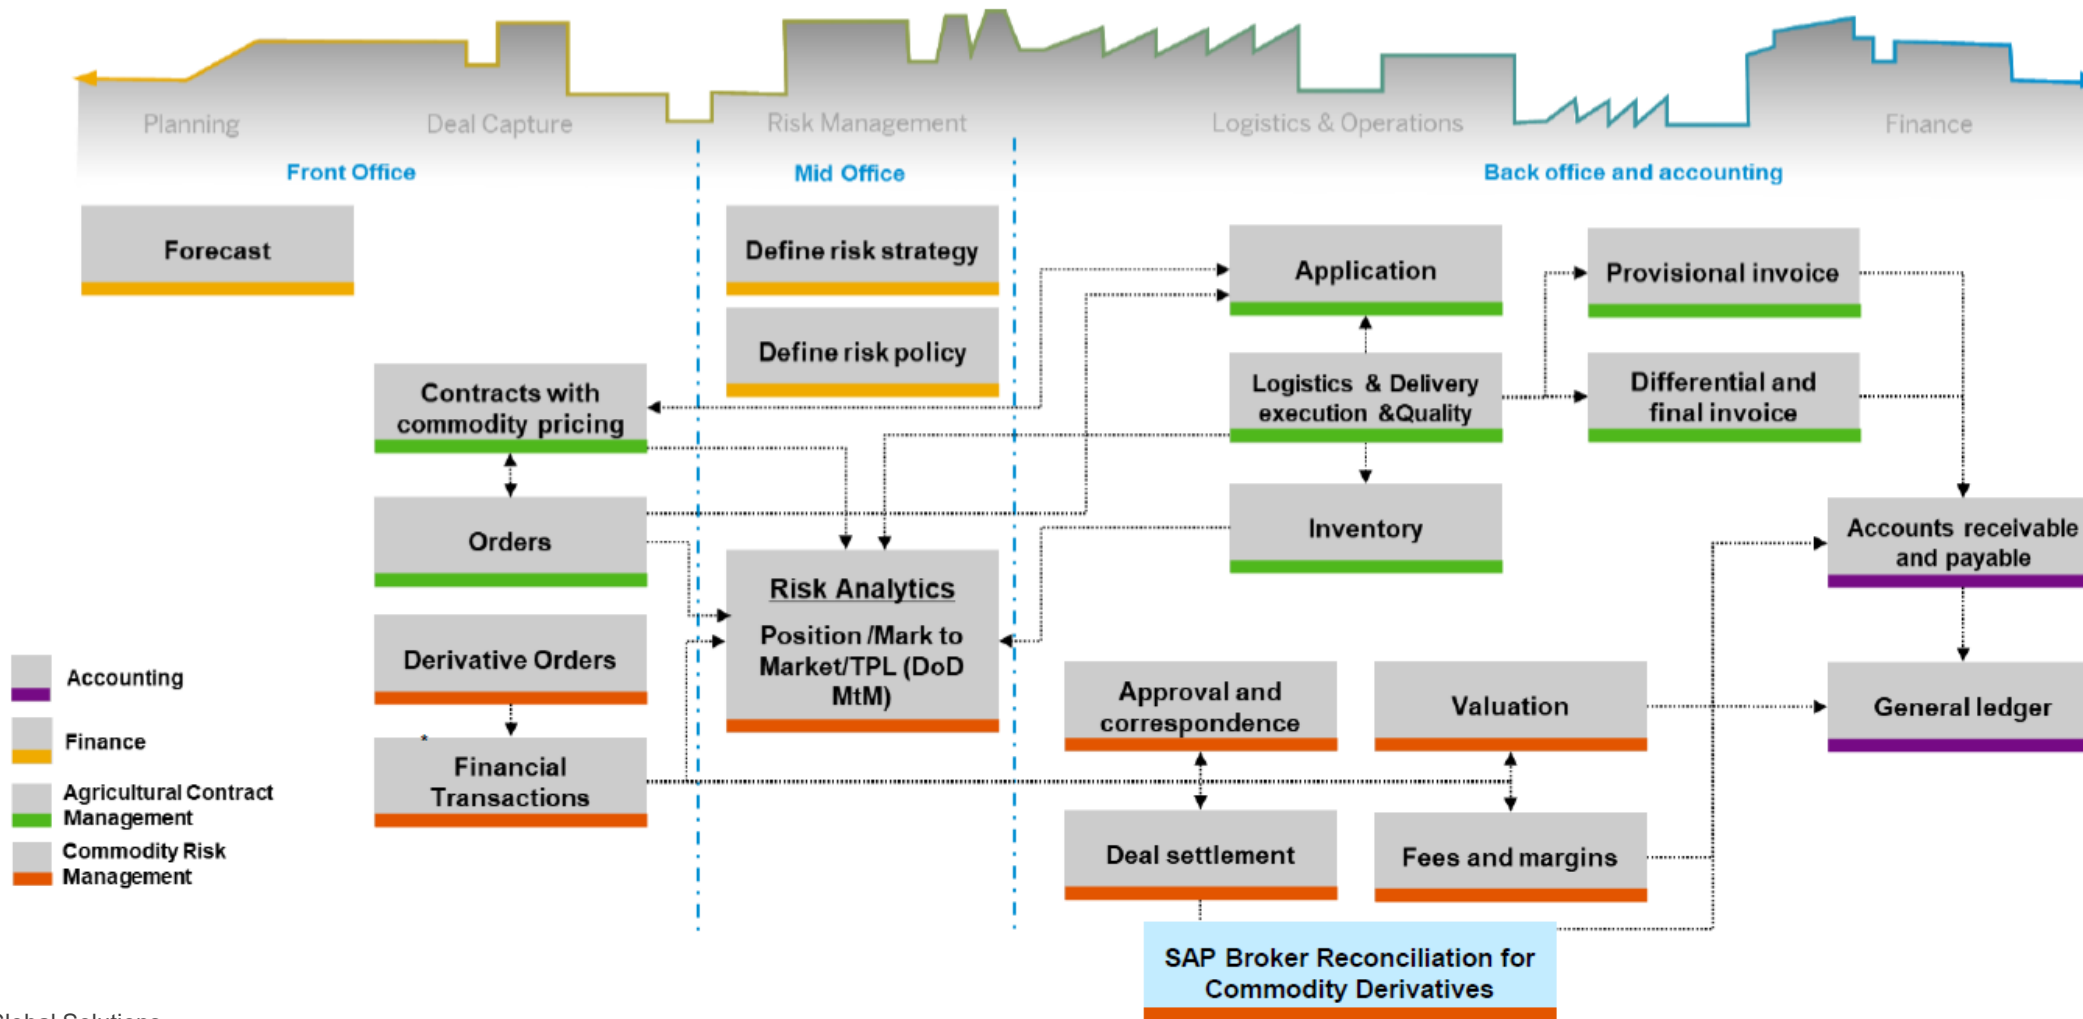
Planning
Deal Capture
Risk Management
Logistics & Operations
Finance

Front Office
Mid Office
Back office and accounting

Forecast

Define risk strategy

Define risk policy

Application

Provisional invoice

Contracts with commodity pricing

Logistics & Delivery execution &Quality

Differential and final invoice

Orders

Inventory

Accounts receivable and payable

Risk Analytics
Position /Mark to Market/TPL (DoD MtM)

Derivative Orders

Approval and correspondence

Valuation

General ledger

Financial Transactions

Deal settlement

Fees and margins

SAP Broker Reconciliation for Commodity Derivatives

Accounting
Finance
Agricultural Contract Management
Commodity Risk Management

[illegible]lobal Solutions